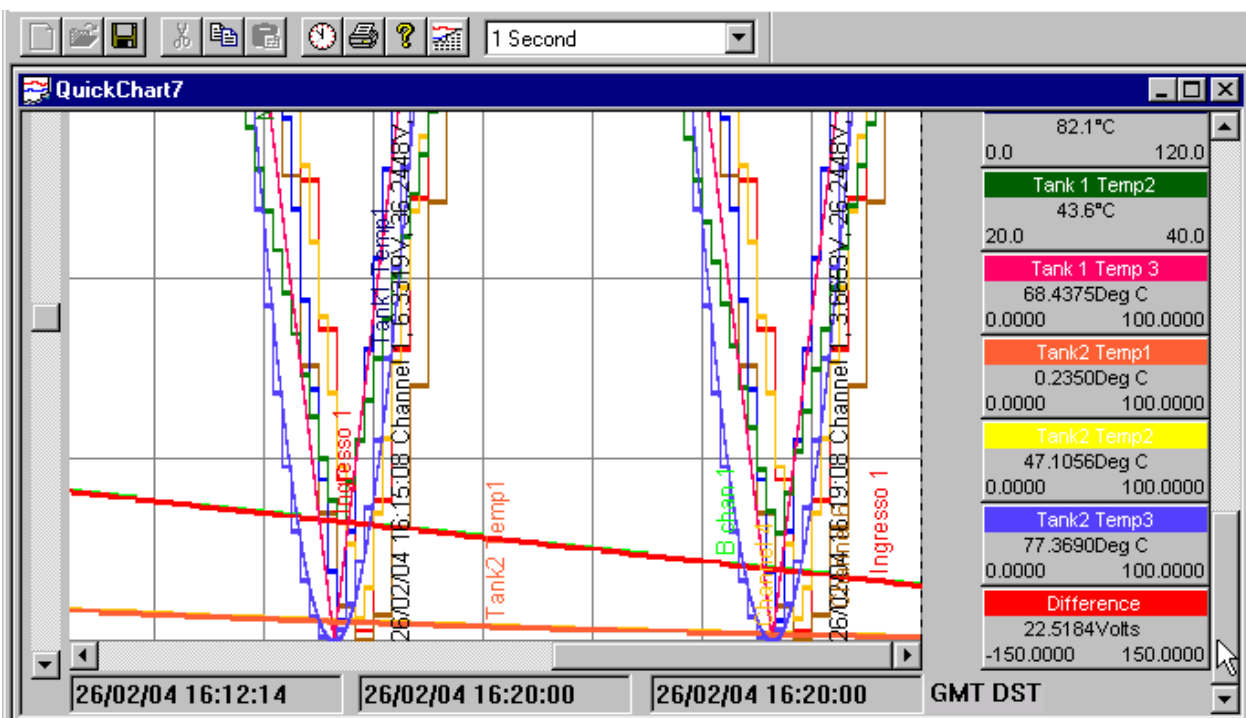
1 Second

QuickChart7

Tank1 Temp1
26/02/04 16:15:08 Channel 1, 6.3319V, 36.2448V
Ingresso 1
Tank2 Temp1
B chan 1
Channel 1
26/02/04 16:19:08 Channel 1, 3.5653V, 36.2448V
Ingresso 1

82.1°C
0.0 120.0

Tank 1 Temp2
43.6°C
20.0 40.0

Tank 1 Temp 3
68.4375Deg C
0.0000 100.0000

Tank2 Temp1
0.2350Deg C
0.0000 100.0000

Tank2 Temp2
47.1056Deg C
0.0000 100.0000

Tank2 Temp3
77.3690Deg C
0.0000 100.0000

Difference
22.5184Volts
-150.0000 150.0000

26/02/04 16:12:14
26/02/04 16:20:00
26/02/04 16:20:00
GMT DST